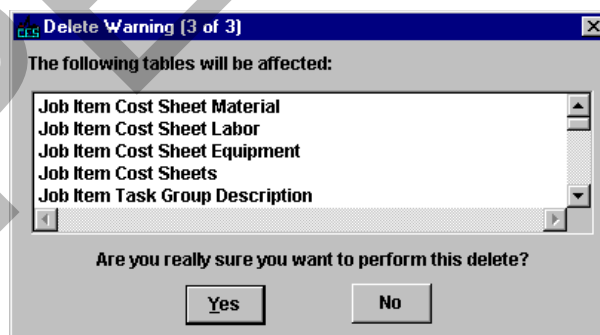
CCS Delete Warning (3 of 3)

The following tables will be affected:

Job Item Cost Sheet Material
Job Item Cost Sheet Labor
Job Item Cost Sheet Equipment
Job Item Cost Sheets
Job Item Task Group Description

Are you really sure you want to perform this delete?

Yes

No